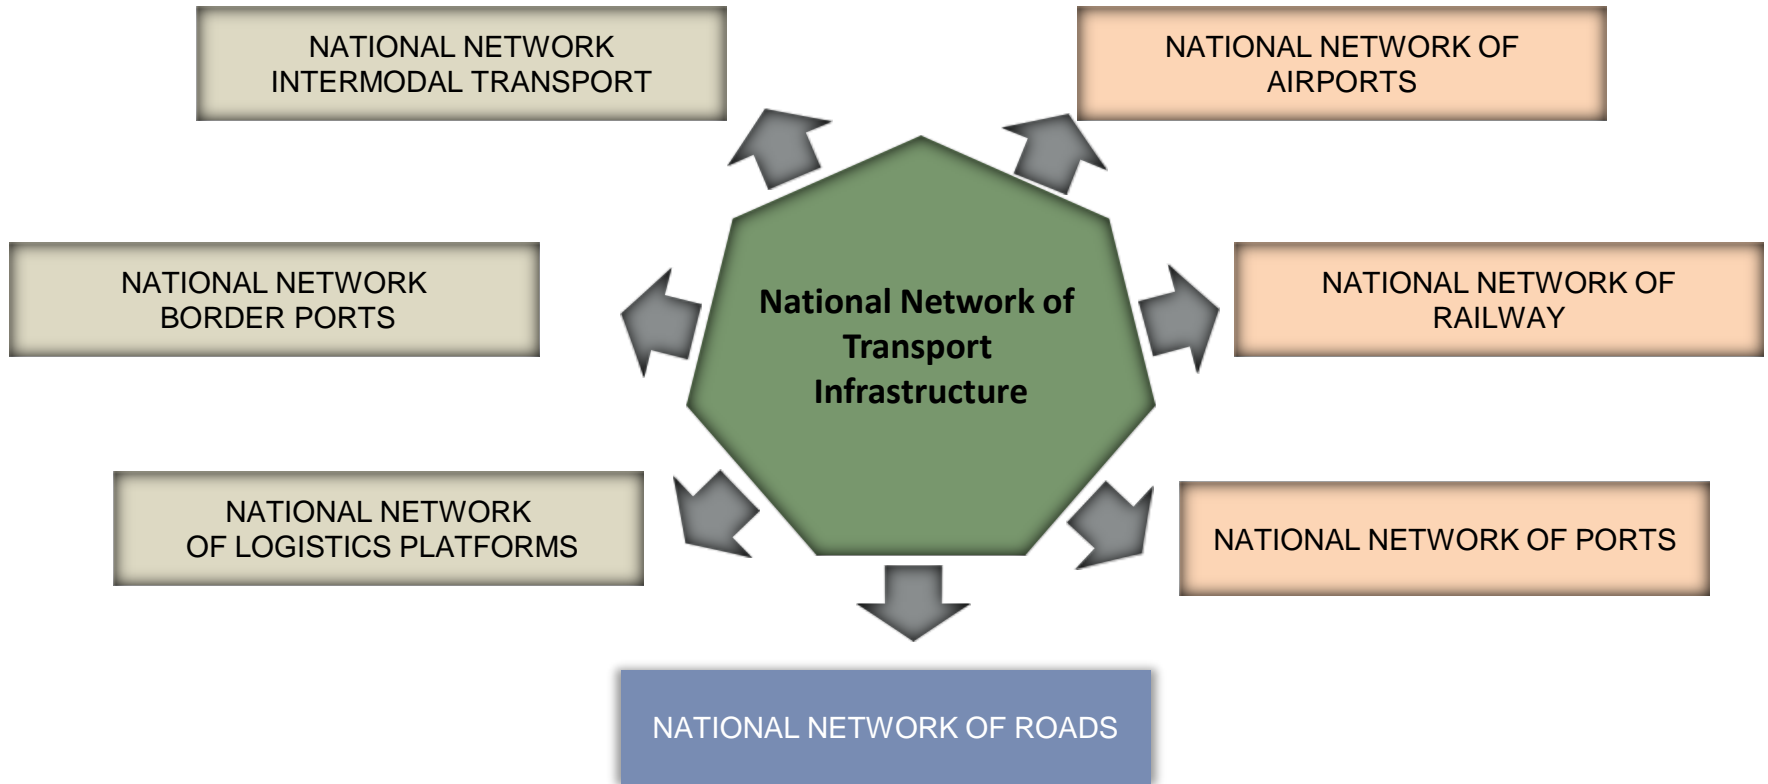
NATIONAL NETWORK INTERMODAL TRANSPORT

NATIONAL NETWORK OF AIRPORTS

NATIONAL NETWORK BORDER PORTS

National Network of Transport Infrastructure

NATIONAL NETWORK OF RAILWAY

NATIONAL NETWORK OF LOGISTICS PLATFORMS

NATIONAL NETWORK OF PORTS

NATIONAL NETWORK OF ROADS